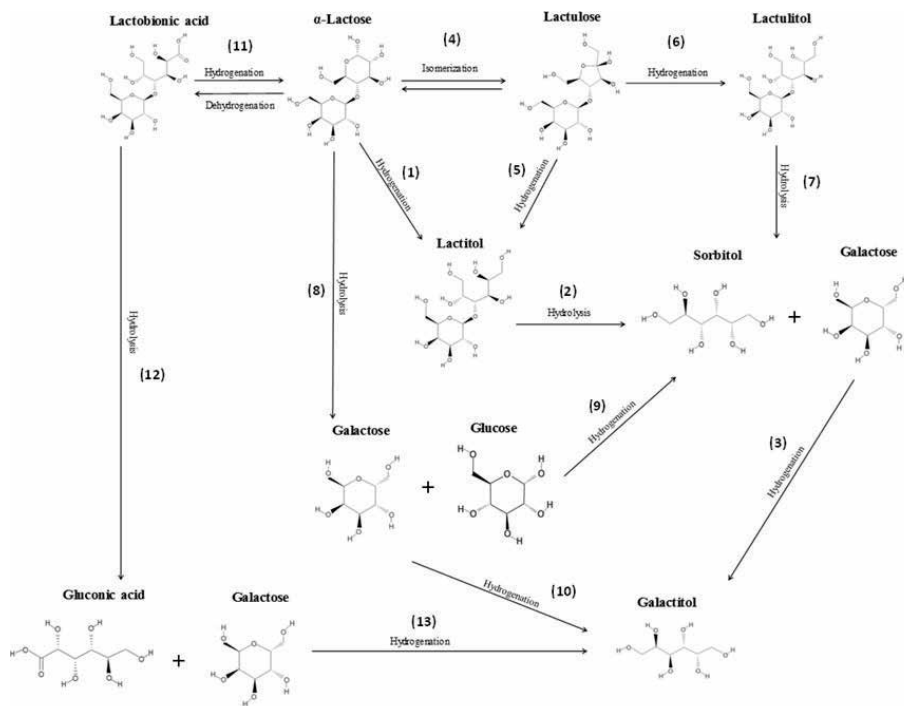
Lactobionic acid

(11)

Hydrogenation

Dehydrogenation

α-Lactose

(4)

Isomerization

Lactulose

(6)

Hydrogenation

Lactulitol

(1)

Hydrogenation

(5)

Hydrogenation

Hydrolysis

(7)

Lactitol

Sorbitol

Galactose

(8)

Hydrolysis

(2)

Hydrolysis

+

Hydrolysis

(12)

(9)

Hydrogenation

Galactose

Glucose

+

(3)

Hydrogenation

Hydrogenation

(10)

Gluconic acid

Galactose

(13)

Hydrogenation

Galactitol

+